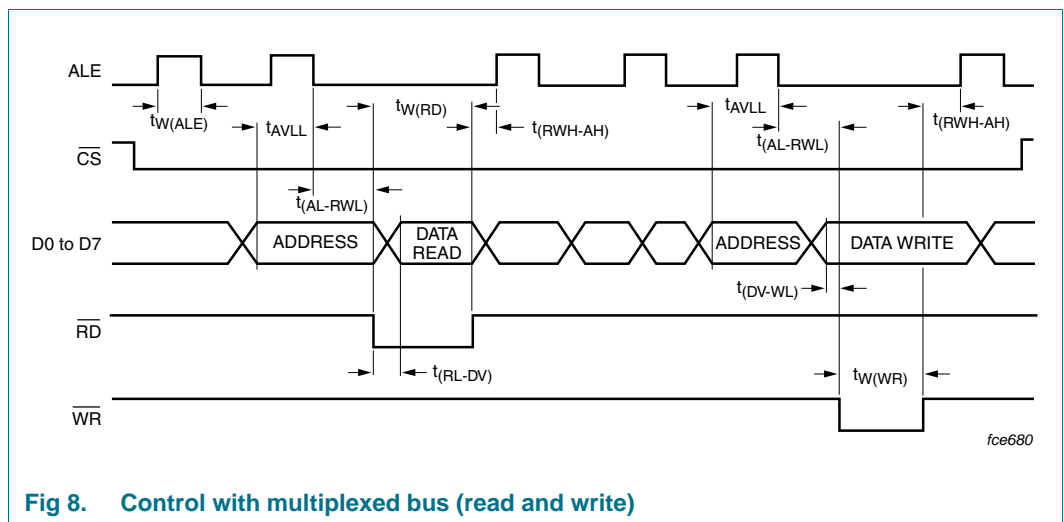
ALE

$t_{W(ALE)}$

$t_{AVLL}$

$t_{W(RD)}$

$t_{(RWH-AH)}$

$t_{AVLL}$

$t_{(AL-RWL)}$

$t_{(RWH-AH)}$

$\overline{CS}$

$t_{(AL-RWL)}$

D0 to D7

ADDRESS

DATA READ

ADDRESS

DATA WRITE

$t_{(DV-WL)}$

$\overline{RD}$

$t_{(RL-DV)}$

$t_{W(WR)}$

$\overline{WR}$

fce680

Fig 8. Control with multiplexed bus (read and write)